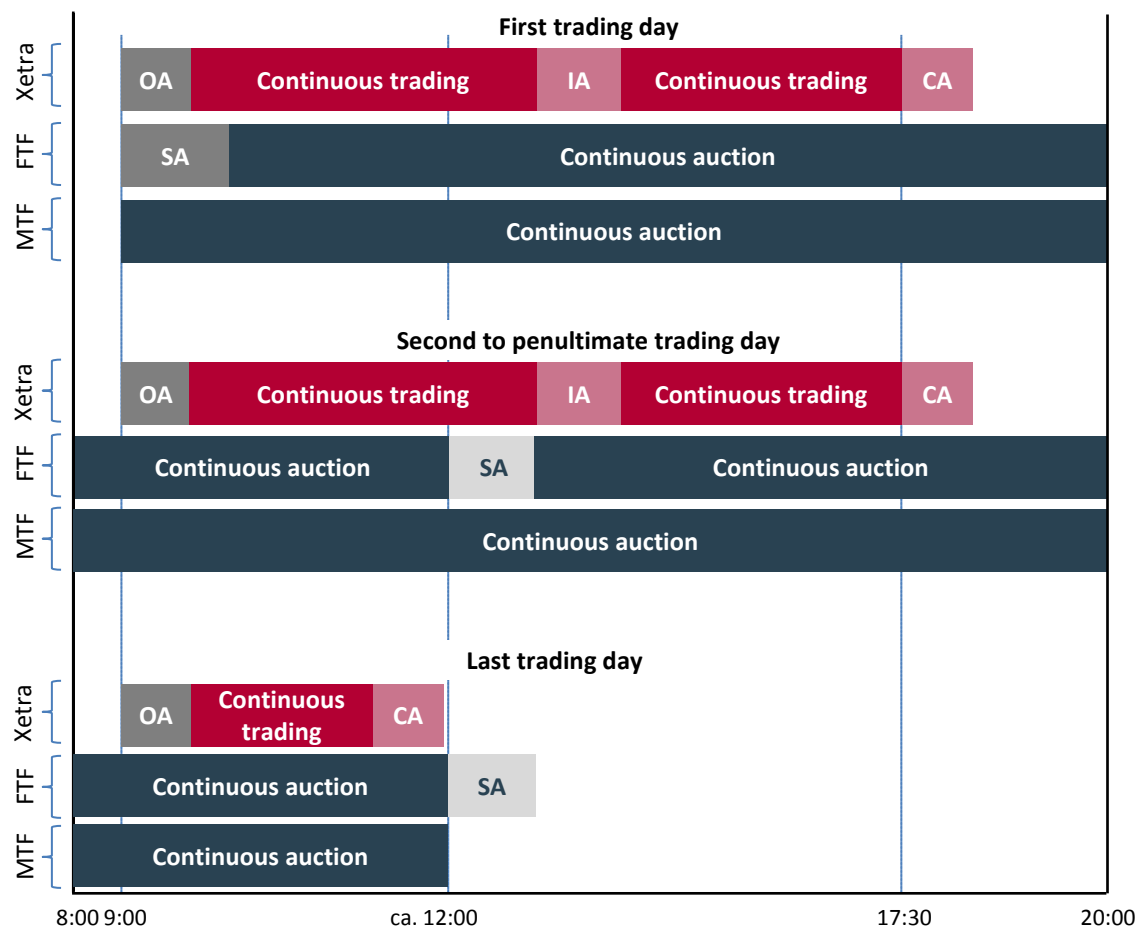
First trading day

Xetra
OA Continuous trading IA Continuous trading CA

FTF
SA Continuous auction

MTF
Continuous auction

Second to penultimate trading day

Xetra
OA Continuous trading IA Continuous trading CA

FTF
Continuous auction SA Continuous auction

MTF
Continuous auction

Last trading day

Xetra
OA Continuous trading CA

FTF
Continuous auction SA

MTF
Continuous auction

8:00 9:00 ca. 12:00 17:30 20:00